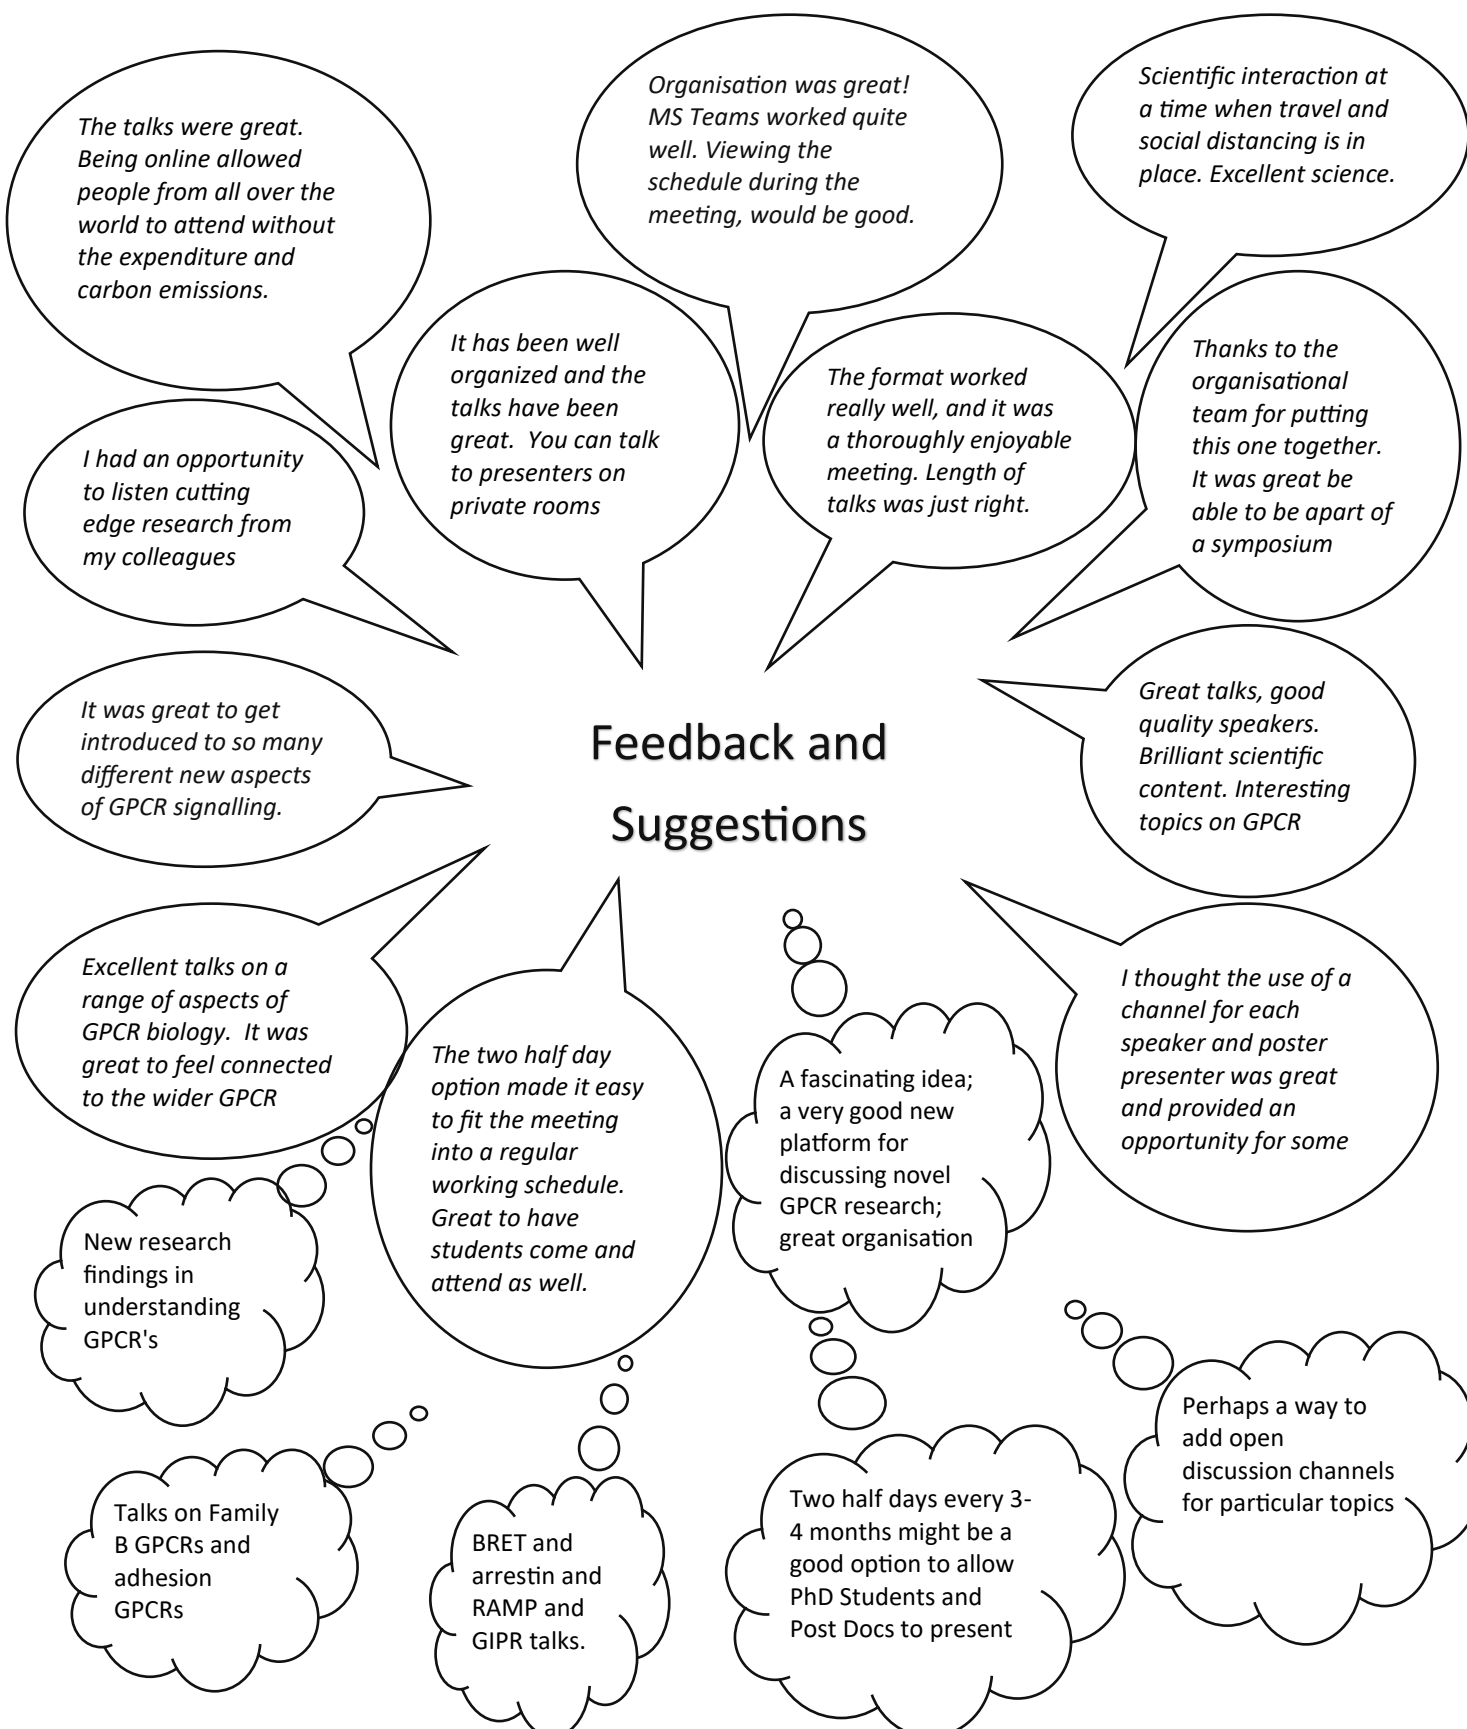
The talks were great. Being online allowed people from all over the world to attend without the expenditure and carbon emissions.

Organisation was great! MS Teams worked quite well. Viewing the schedule during the meeting, would be good.

Scientific interaction at a time when travel and social distancing is in place. Excellent science.

It has been well organized and the talks have been great. You can talk to presenters on private rooms

The format worked really well, and it was a thoroughly enjoyable meeting. Length of talks was just right.

Thanks to the organisational team for putting this one together. It was great be able to be apart of a symposium

I had an opportunity to listen cutting edge research from my colleagues

It was great to get introduced to so many different new aspects of GPCR signalling.

Feedback and Suggestions

Great talks, good quality speakers. Brilliant scientific content. Interesting topics on GPCR

Excellent talks on a range of aspects of GPCR biology. It was great to feel connected to the wider GPCR

The two half day option made it easy to fit the meeting into a regular working schedule. Great to have students come and attend as well.

A fascinating idea; a very good new platform for discussing novel GPCR research; great organisation

I thought the use of a channel for each speaker and poster presenter was great and provided an opportunity for some

New research findings in understanding GPCR's

Talks on Family B GPCRs and adhesion GPCRs

BRET and arrestin and RAMP and GIPR talks.

Two half days every 3-4 months might be a good option to allow PhD Students and Post Docs to present

Perhaps a way to add open discussion channels for particular topics